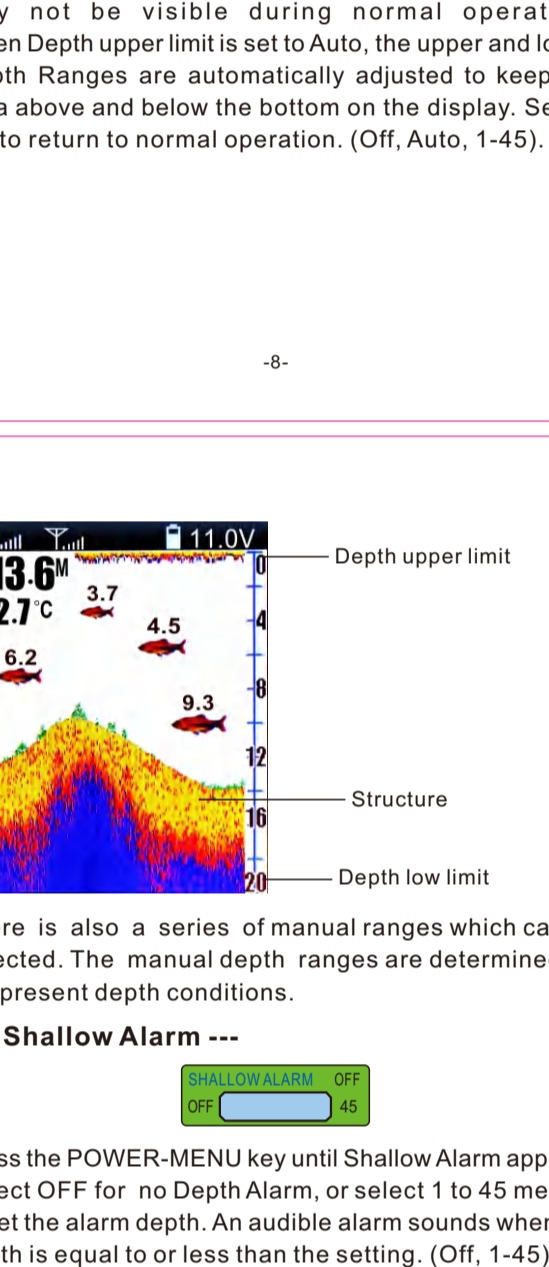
y not be visible during normal operat
en Depth upper limit is set to Auto, the upper and lo
th Ranges are automatically adjusted to keep
a above and below the bottom on the display. Se
to return to normal operation. (Off, Auto, 1-45).

-8-

11.0V
13.6M
2.7°C
3.7
4.5
6.2
9.3
0
4
8
12
16
20
Depth upper limit
Structure
Depth low limit

re is also a series of manual ranges which ca
ected. The manual depth ranges are determine
present depth conditions.

Shallow Alarm ---

SHALLOW ALARM OFF
OFF 45

ss the POWER-MENU key until Shallow Alarm app
ect OFF for no Depth Alarm, or select 1 to 45 me
et the alarm depth. An audible alarm sounds when
th is equal to or less than the setting. (Off, 1-45)